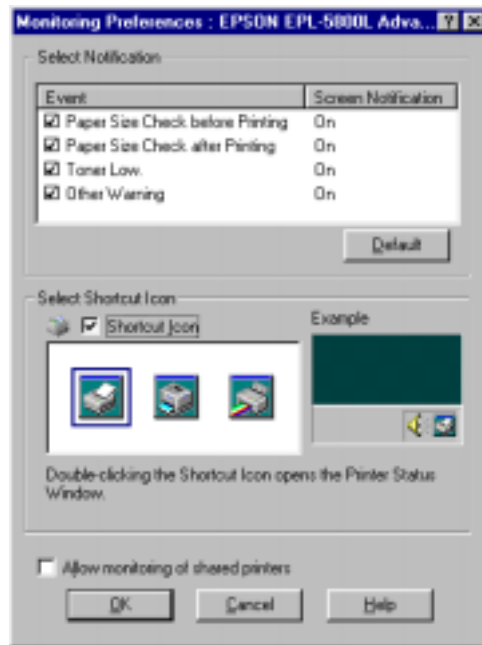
Monitoring Preferences : EPSON EPL-5800L Adva... ? X

Select Notification

| Event | Screen Notification |
|---|---|
| ☑ Paper Size Check before Printing | On |
| ☑ Paper Size Check after Printing | On |
| ☑ Toner Low. | On |
| ☑ Other Warning | On |

Default

Select Shortcut Icon

☑ Shortcut Icon

Example

Double-clicking the Shortcut Icon opens the Printer Status Window.

☐ Allow monitoring of shared printers

OK Cancel Help